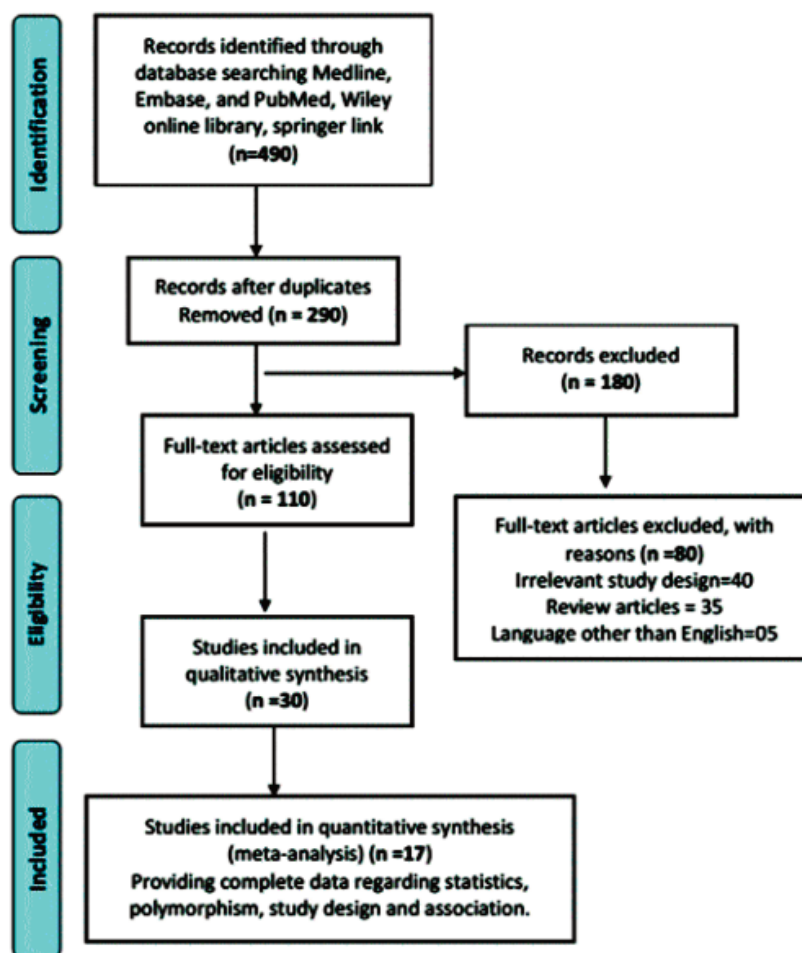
Identification

Records identified through database searching Medline, Embase, and PubMed, Wiley online library, springer link (n=490)

Screening

Records after duplicates Removed (n = 290)

Records excluded (n = 180)

Full-text articles assessed for eligibility (n = 110)

Eligibility

Full-text articles excluded, with reasons (n =80)
Irrelevant study design=40
Review articles = 35
Language other than English=05

Studies included in qualitative synthesis (n =30)

Included

Studies included in quantitative synthesis (meta-analysis) (n =17)
Providing complete data regarding statistics, polymorphism, study design and association.